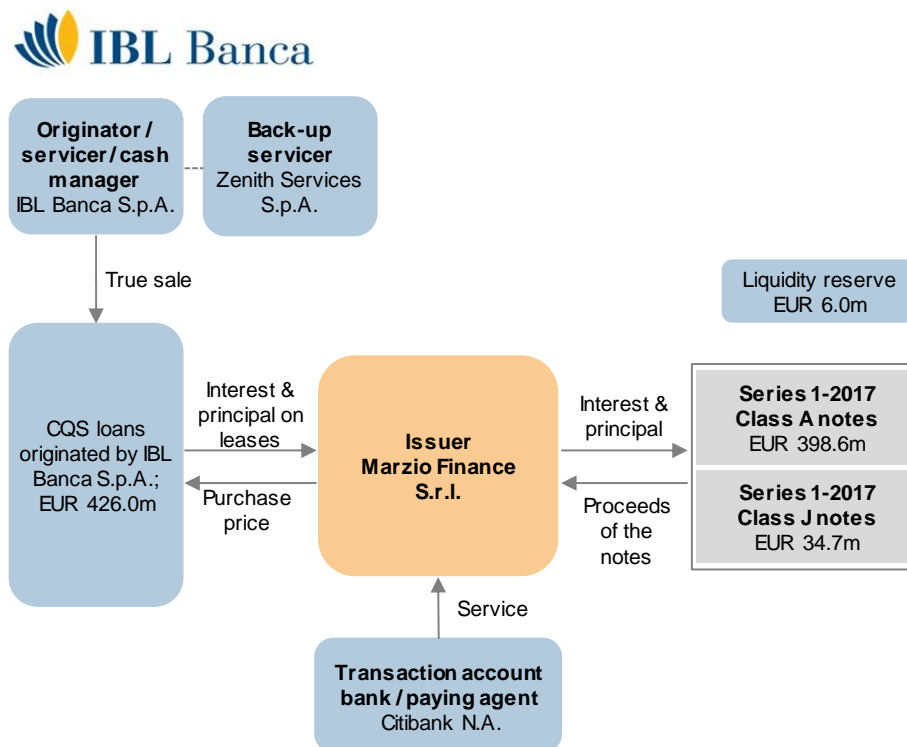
IBL Banca

**Originator / servicer / cash manager**
IBL Banca S.p.A.

**Back-up servicer**
Zenith Services S.p.A.

True sale

Liquidity reserve
EUR 6.0m

CQS loans originated by IBL Banca S.p.A.; EUR 426.0m

Interest & principal on leases

Purchase price

**Issuer**
**Marzio Finance S.r.l.**

Interest & principal

Proceeds of the notes

**Series 1-2017 Class A notes**
EUR 398.6m

**Series 1-2017 Class J notes**
EUR 34.7m

Service

**Transaction account bank / paying agent**
Citibank N.A.